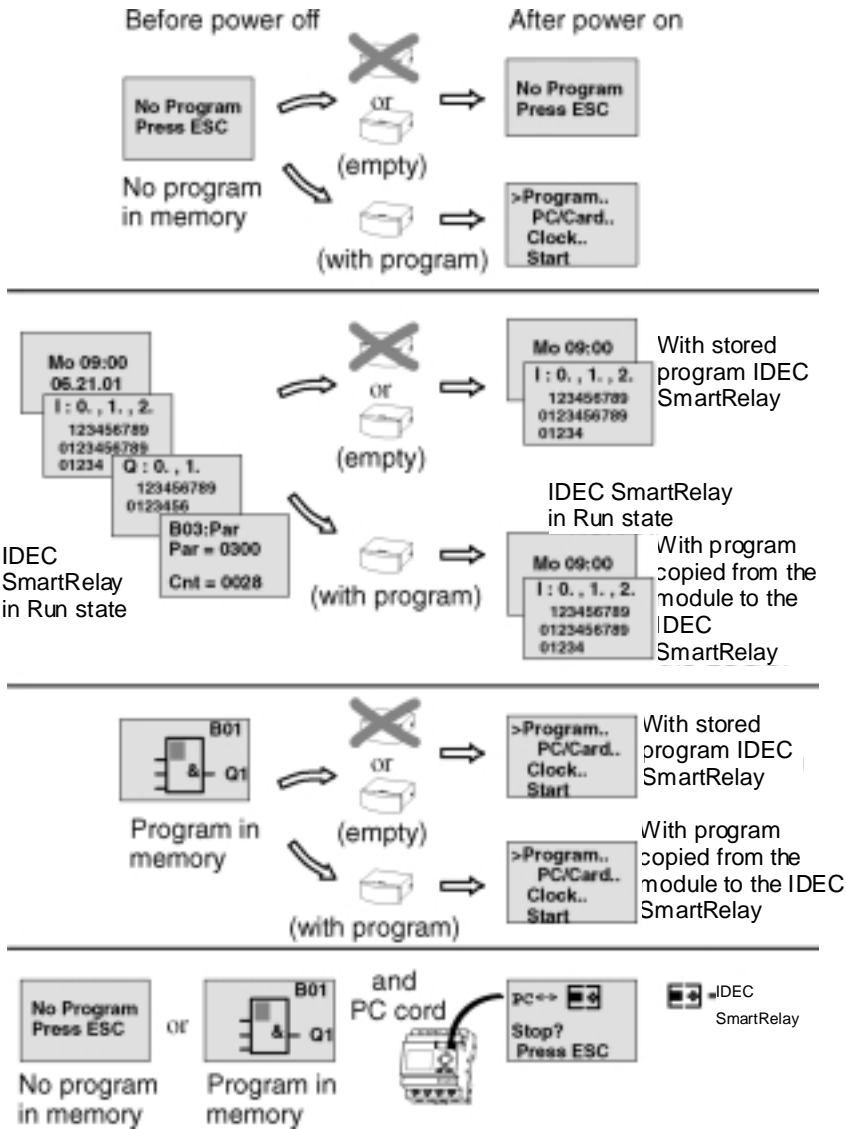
Before power off

After power on

No Program
Press ESC

or

(empty)

No Program
Press ESC

No program in memory

(with program)

>Program..
PC/Card..
Clock..
Start

Mo 09:00
06.21.01

I : 0. , 1. , 2.
123456789
0123456789
01234

Q : 0. , 1.
123456789
0123456

B03:Par
Par = 0300
Cnt = 0028

IDEC SmartRelay in Run state

or

(empty)

(with program)

Mo 09:00
I : 0. , 1. , 2.
123456789
0123456789
01234

With stored program IDEC SmartRelay

IDEC SmartRelay in Run state

Mo 09:00
I : 0. , 1. , 2.
123456789
0123456789
01234

With program copied from the module to the IDEC SmartRelay

B01
&
Q1

Program in memory

or

(empty)

(with program)

>Program..
PC/Card..
Clock..
Start

With stored program IDEC SmartRelay

>Program..
PC/Card..
Clock..
Start

With program copied from the module to the IDEC SmartRelay

No Program
Press ESC

or

B01
&
Q1

No program in memory

Program in memory

and PC cord

PC↔
Stop?
Press ESC

=IDEC SmartRelay